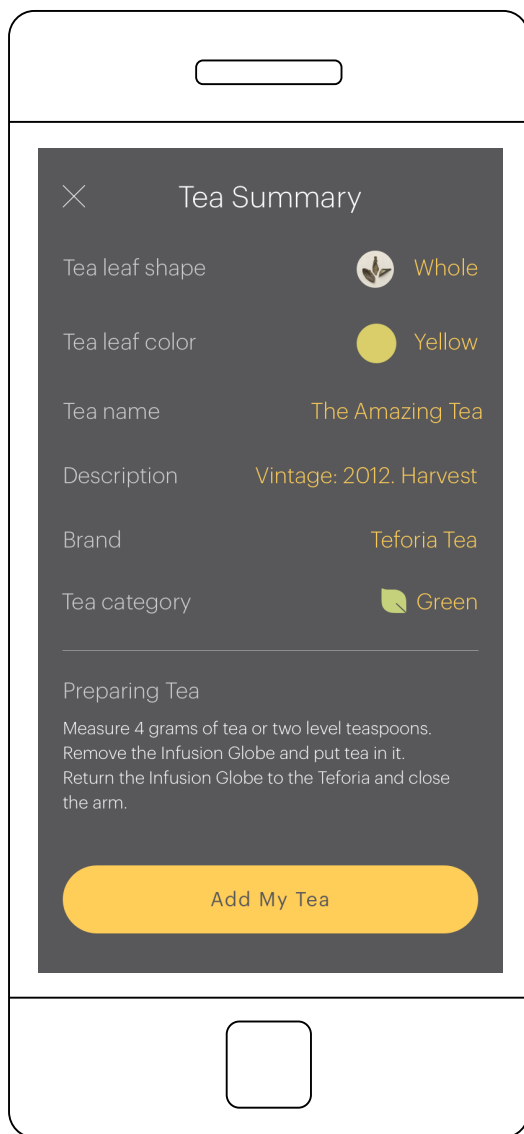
Tea Summary

| | |
|---|---|
| Tea leaf shape | Whole |
| Tea leaf color | Yellow |
| Tea name | The Amazing Tea |
| Description | Vintage: 2012. Harvest |
| Brand | Teforia Tea |
| Tea category | Green |

Preparing Tea

Measure 4 grams of tea or two level teaspoons. Remove the Infusion Globe and put tea in it. Return the Infusion Globe to the Teforia and close the arm.

Add My Tea